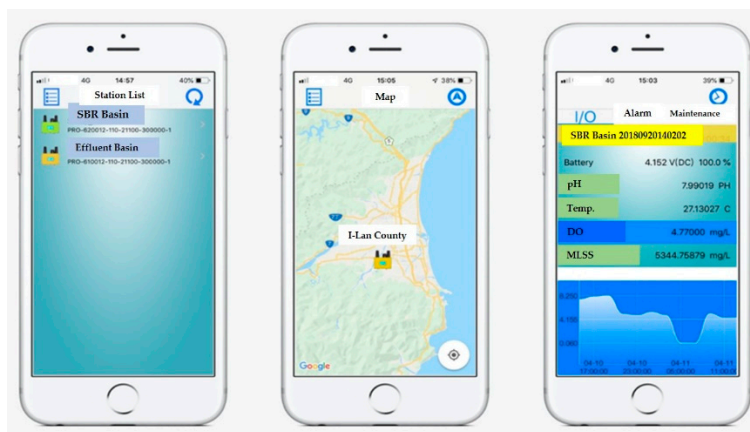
4G 14:57 40%

Station List

SBR Basin

PRO-620012-110-21100-300000-1

Effluent Basin

PRO-610012-110-21100-300000-1

4G 15:05 38%

Map

I-Lan County

Google

4G 15:03 39%

I/O Alarm Maintenance

SBR Basin 20180920140202

| Battery | 4.152 V(DC) 100.0 % |
|---|---|
| pH | 7.99019 PH |
| Temp. | 27.13027 C |
| DO | 4.77000 mg/L |
| MLSS | 5344.75879 mg/L |

5.250
4.155
3.060

04-10 17:00:00
04-10 23:00:00
04-11 05:00:00
04-11 11:00:0